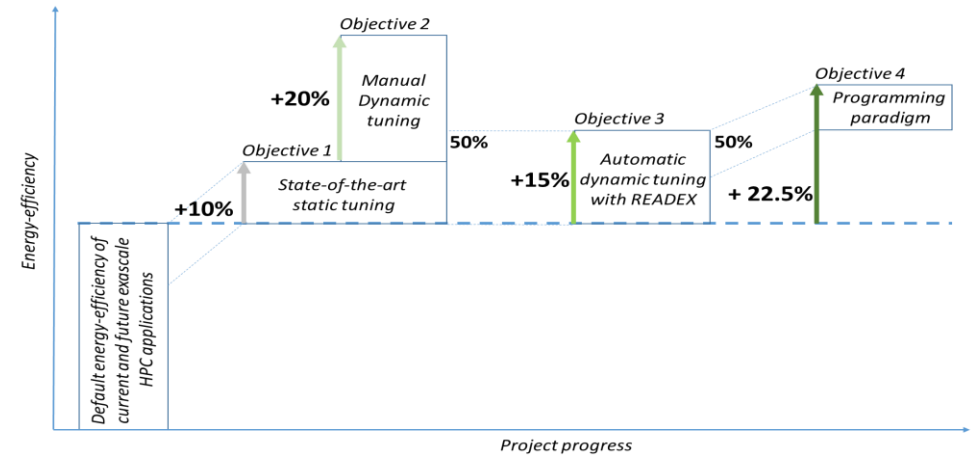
Energy-efficiency

Default energy-efficiency of current and future exascale HPC applications

+10%

Objective 1

State-of-the-art static tuning

Objective 2

+20%

Manual Dynamic tuning

50%

Objective 3

+15%

Automatic dynamic tuning with READEX

50%

Objective 4

Programming paradigm

+ 22.5%

Project progress